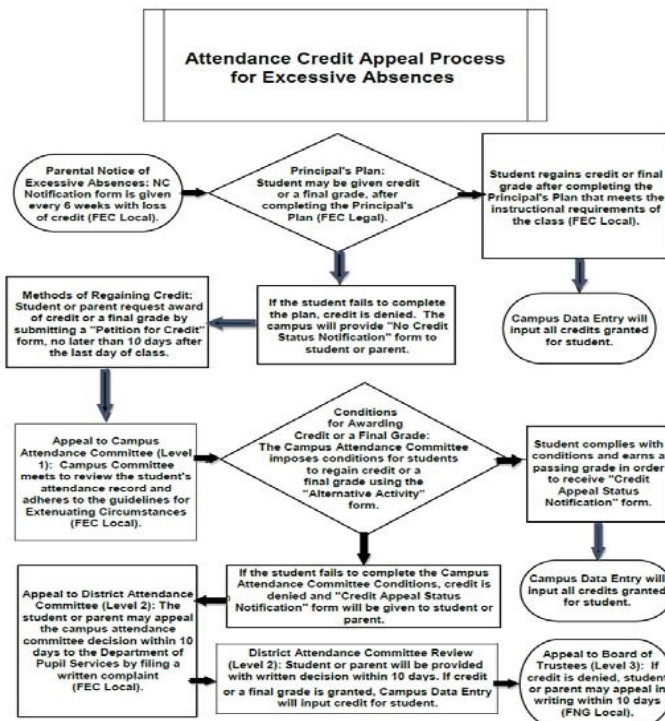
Attendance Credit Appeal Process for Excessive Absences

Parental Notice of Excessive Absences: NC Notification form is given every 6 weeks with loss of credit (FEC Local).

Principal's Plan: Student may be given credit or a final grade, after completing the Principal's Plan (FEC Legal).

Student regains credit or final grade after completing the Principal's Plan that meets the instructional requirements of the class (FEC Local).

Methods of Regaining Credit: Student or parent request award of credit or a final grade by submitting a "Petition for Credit" form, no later than 10 days after the last day of class.

If the student fails to complete the plan, credit is denied. The campus will provide "No Credit Status Notification" form to student or parent.

Campus Data Entry will input all credits granted for student.

Appeal to Campus Attendance Committee (Level 1): Campus Committee meets to review the student's attendance record and adheres to the guidelines for Extenuating Circumstances (FEC Local).

Conditions for Awarding Credit or a Final Grade: The Campus Attendance Committee imposes conditions for students to regain credit or a final grade using the "Alternative Activity" form.

Student complies with conditions and earns a passing grade in order to receive "Credit Appeal Status Notification" form.

If the student fails to complete the Campus Attendance Committee Conditions, credit is denied and "Credit Appeal Status Notification" form will be given to student or parent.

Campus Data Entry will input all credits granted for student.

Appeal to District Attendance Committee (Level 2): The student or parent may appeal the campus attendance committee decision within 10 days to the Department of Pupil Services by filing a written complaint (FEC Local).

District Attendance Committee Review (Level 2): Student or parent will be provided with written decision within 10 days. If credit or a final grade is granted, Campus Data Entry will input credit for student.

Appeal to Board of Trustees (Level 3): If credit is denied, student or parent may appeal in writing within 10 days (FNG Local).